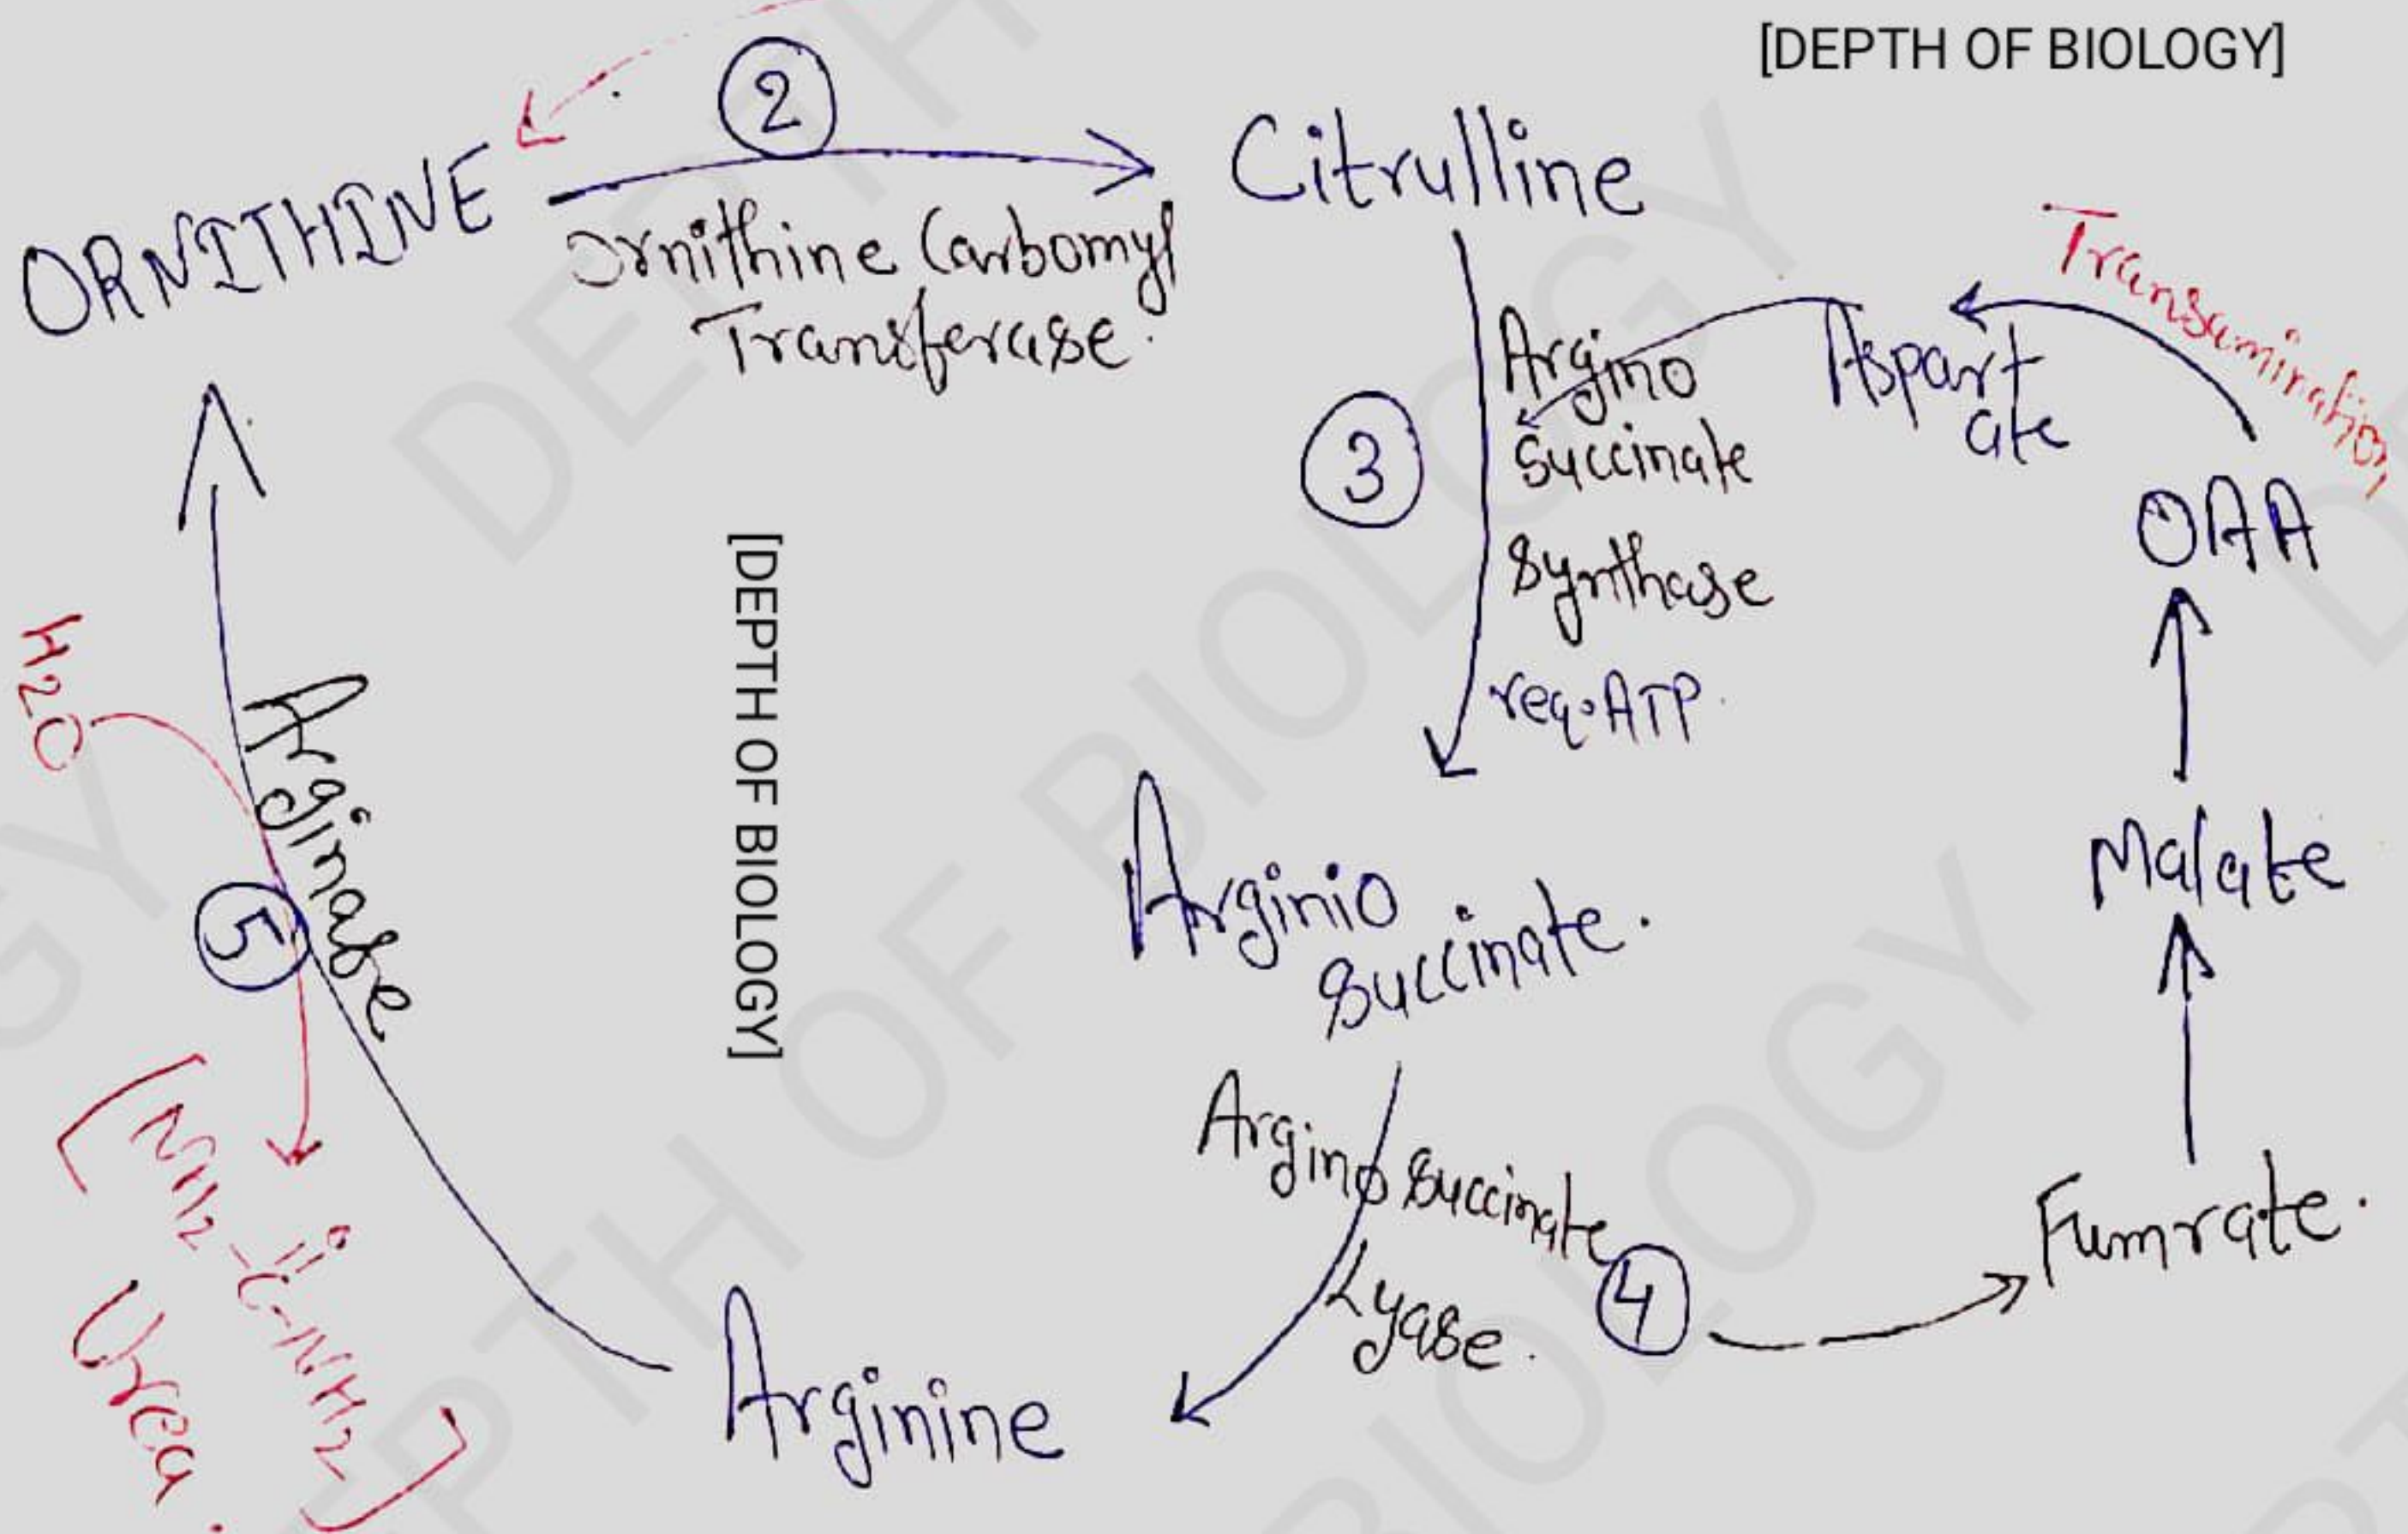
[DEPTH OF BIOLOGY]

ORNITHINE

②

Ornithine Carbomyl Transferase

Citrulline

③

Argino Succinate Synthase req. ATP

Aspartate

Transamination

OAA

Malate

Fumrate.

Arginio succinate.

Arginosuccinate Lyase

④

Arginine

Arginase

⑤

$H_2O$

[$NH_2-\overset{O}{\overset{\|}{C}}-NH_2$] Urea.

[DEPTH OF BIOLOGY]